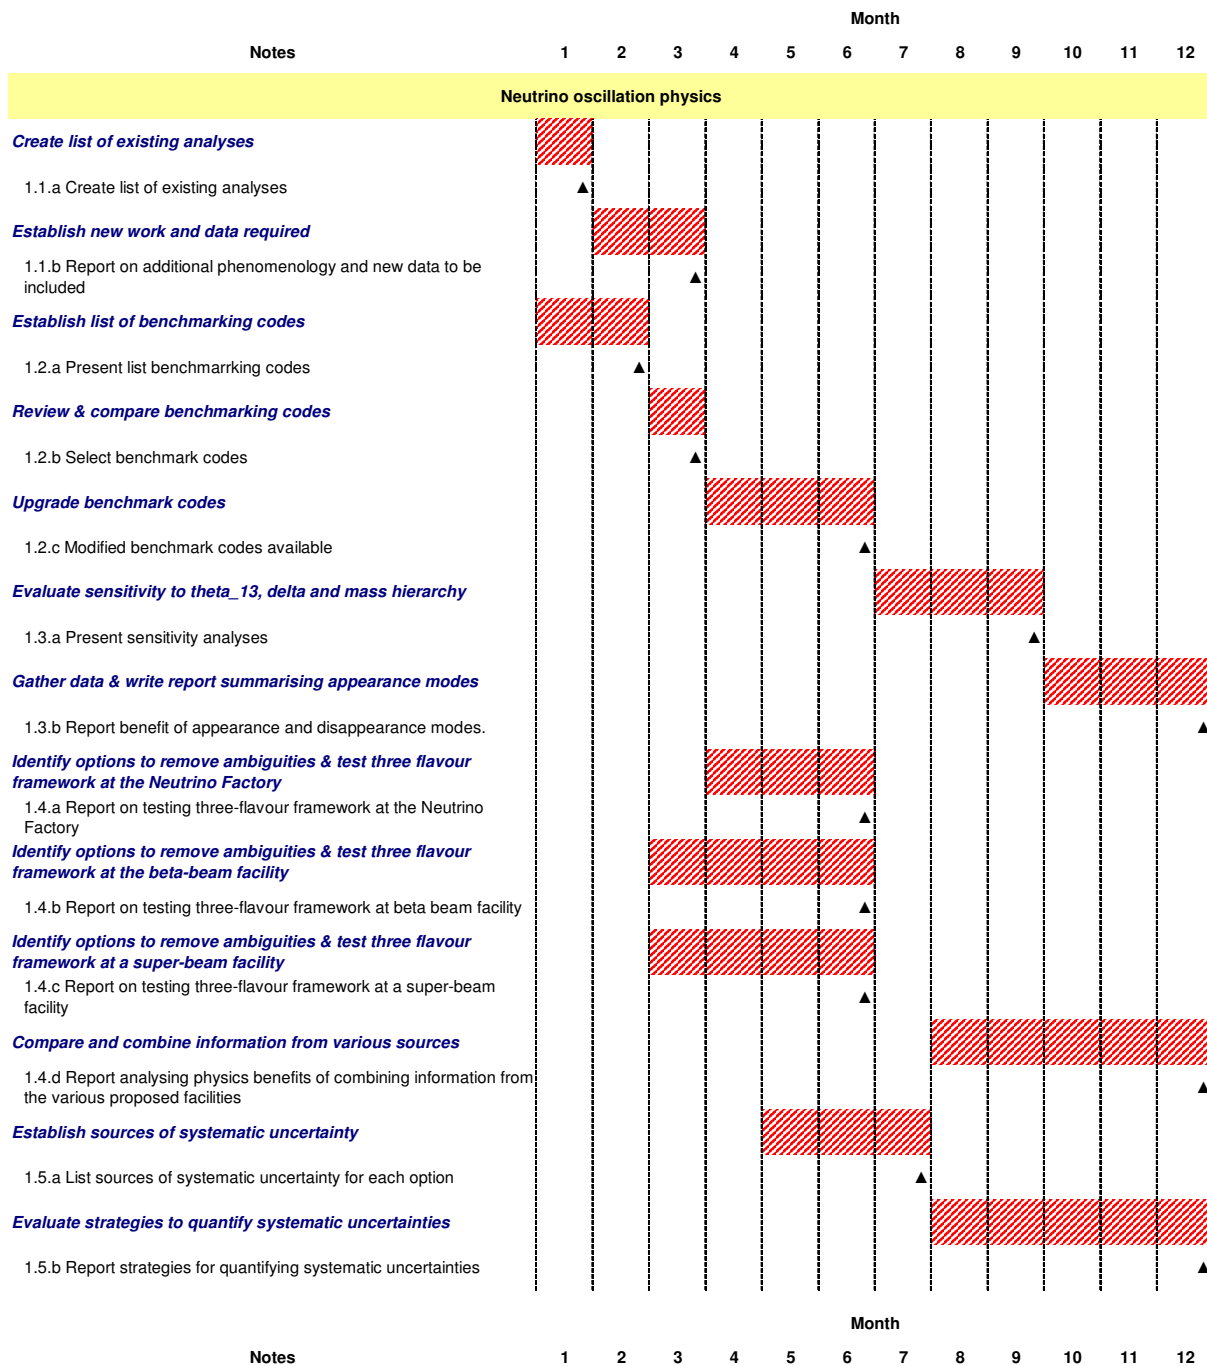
Month

| Notes | 1 | 2 | 3 | 4 | 5 | 6 | 7 | 8 | 9 | 10 | 11 | 12 |
|---|---|---|---|---|---|---|---|---|---|---|---|---|

Neutrino oscillation physics

Create list of existing analyses

1.1.a Create list of existing analyses

Establish new work and data required

1.1.b Report on additional phenomenology and new data to be included

Establish list of benchmarking codes

1.2.a Present list benchmarrking codes

Review & compare benchmarking codes

1.2.b Select benchmark codes

Upgrade benchmark codes

1.2.c Modified benchmark codes available

Evaluate sensitivity to theta_13, delta and mass hierarchy

1.3.a Present sensitivity analyses

Gather data & write report summarising appearance modes

1.3.b Report benefit of appearance and disappearance modes.

Identify options to remove ambiguities & test three flavour framework at the Neutrino Factory

1.4.a Report on testing three-flavour framework at the Neutrino Factory

Identify options to remove ambiguities & test three flavour framework at the beta-beam facility

1.4.b Report on testing three-flavour framework at beta beam facility

Identify options to remove ambiguities & test three flavour framework at a super-beam facility

1.4.c Report on testing three-flavour framework at a super-beam facility

Compare and combine information from various sources

1.4.d Report analysing physics benefits of combining information from the various proposed facilities

Establish sources of systematic uncertainty

1.5.a List sources of systematic uncertainty for each option

Evaluate strategies to quantify systematic uncertainties

1.5.b Report strategies for quantifying systematic uncertainties

Month

| Notes | 1 | 2 | 3 | 4 | 5 | 6 | 7 | 8 | 9 | 10 | 11 | 12 |
|---|---|---|---|---|---|---|---|---|---|---|---|---|